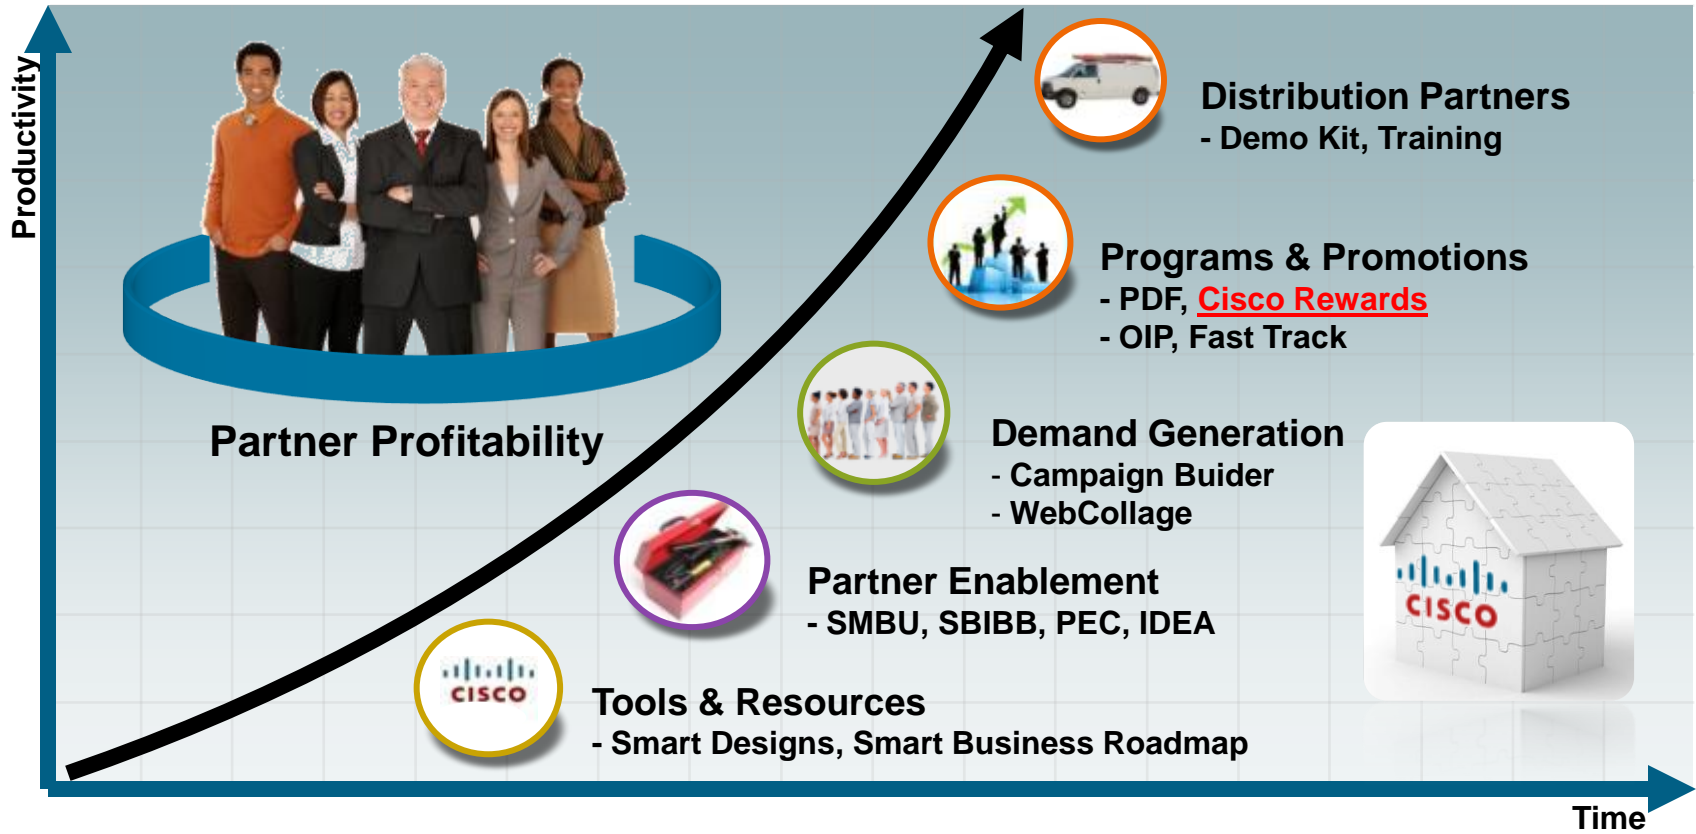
Productivity

Partner Profitability

Distribution Partners
- Demo Kit, Training

Programs & Promotions
- PDF, Cisco Rewards
- OIP, Fast Track

Demand Generation
- Campaign Buider
- WebCollage

Partner Enablement
- SMBU, SBIBB, PEC, IDEA

cisco

Tools & Resources
- Smart Designs, Smart Business Roadmap

cisco

Time